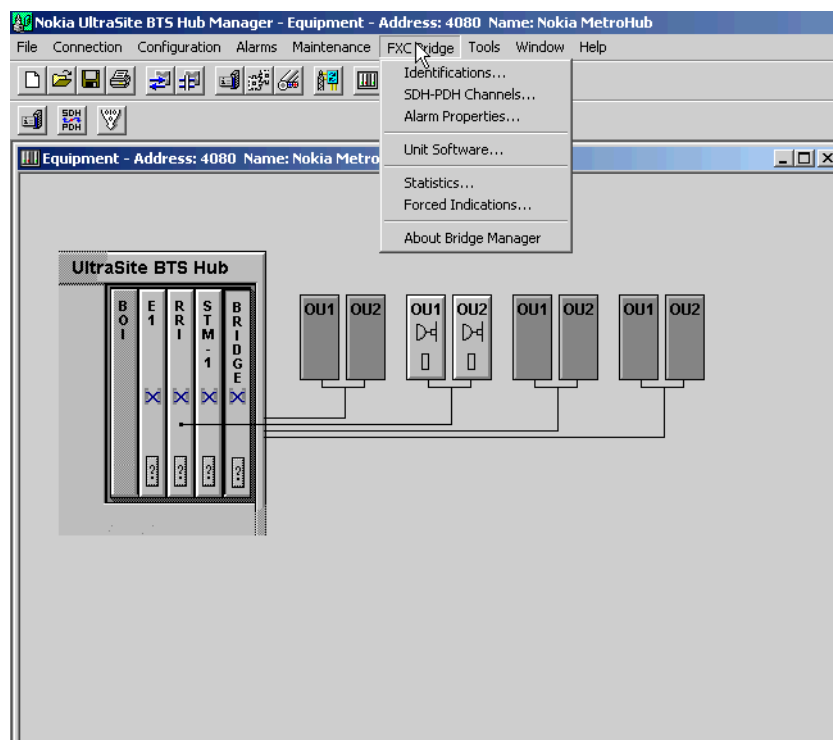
Nokia UltraSite BTS Hub Manager - Equipment - Address: 4080 Name: Nokia MetroHub

File Connection Configuration Alarms Maintenance FXC Bridge Tools Window Help

Identifications...
SDH-PDH Channels...
Alarm Properties...
Unit Software...
Statistics...
Forced Indications...
About Bridge Manager

SDH PDH

Equipment - Address: 4080 Name: Nokia Metro

UltraSite BTS Hub

BOI
E1
RRI
STM-1
BRIDGE

OU1 OU2
OU1 OU2
OU1 OU2
OU1 OU2